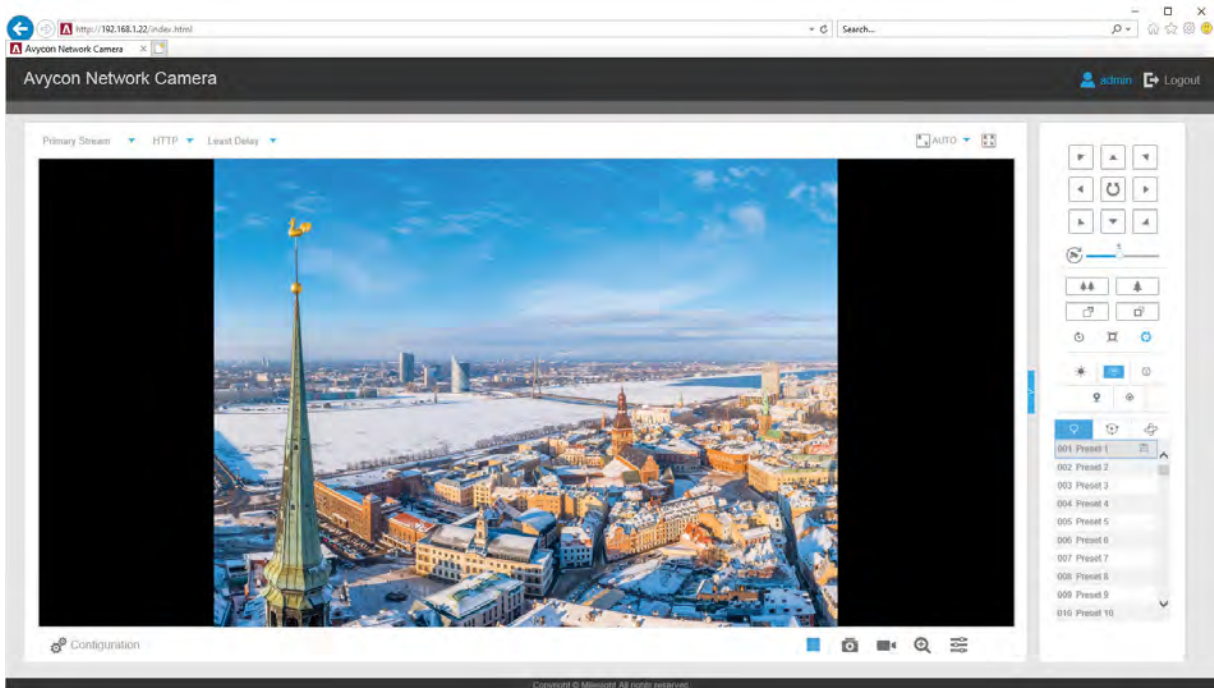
http://192.168.1.22/index.html
Search...
Avycon Network Camera

Avycon Network Camera
admin Logout

Primary Stream HTTP Least Delay
AUTO

5

001 Preset 1
002 Preset 2
003 Preset 3
004 Preset 4
005 Preset 5
006 Preset 6
007 Preset 7
008 Preset 8
009 Preset 9
010 Preset 10

Configuration

Copyright © Milesight All rights reserved